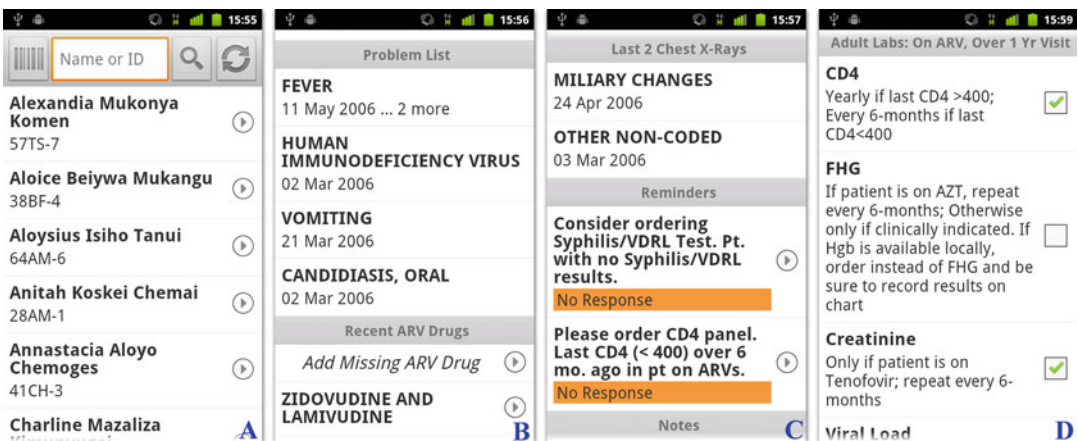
15:55

Name or ID

Alexandia Mukonya Komen
57TS-7

Aloice Beiywa Mukangu
38BF-4

Aloysius Isiho Tanui
64AM-6

Anitah Koskei Chemai
28AM-1

Annastacia Aloyo Chemoges
41CH-3

Charline Mazaliza
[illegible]

A

15:56

Problem List

FEVER
11 May 2006 ... 2 more

HUMAN IMMUNODEFICIENCY VIRUS
02 Mar 2006

VOMITING
21 Mar 2006

CANDIDIASIS, ORAL
02 Mar 2006

Recent ARV Drugs

Add Missing ARV Drug

ZIDOVUDINE AND LAMIVUDINE

B

15:57

Last 2 Chest X-Rays

MILIARY CHANGES
24 Apr 2006

OTHER NON-CODED
03 Mar 2006

Reminders

Consider ordering Syphilis/VDRL Test. Pt. with no Syphilis/VDRL results.
No Response

Please order CD4 panel. Last CD4 (< 400) over 6 mo. ago in pt on ARVs.
No Response

Notes

C

15:59

Adult Labs: On ARV, Over 1 Yr Visit

CD4
Yearly if last CD4 >400; Every 6-months if last CD4<400

FHG
If patient is on AZT, repeat every 6-months; Otherwise only if clinically indicated. If Hgb is available locally, order instead of FHG and be sure to record results on chart

Creatinine
Only if patient is on Tenofovir; repeat every 6-months

Viral Load

D